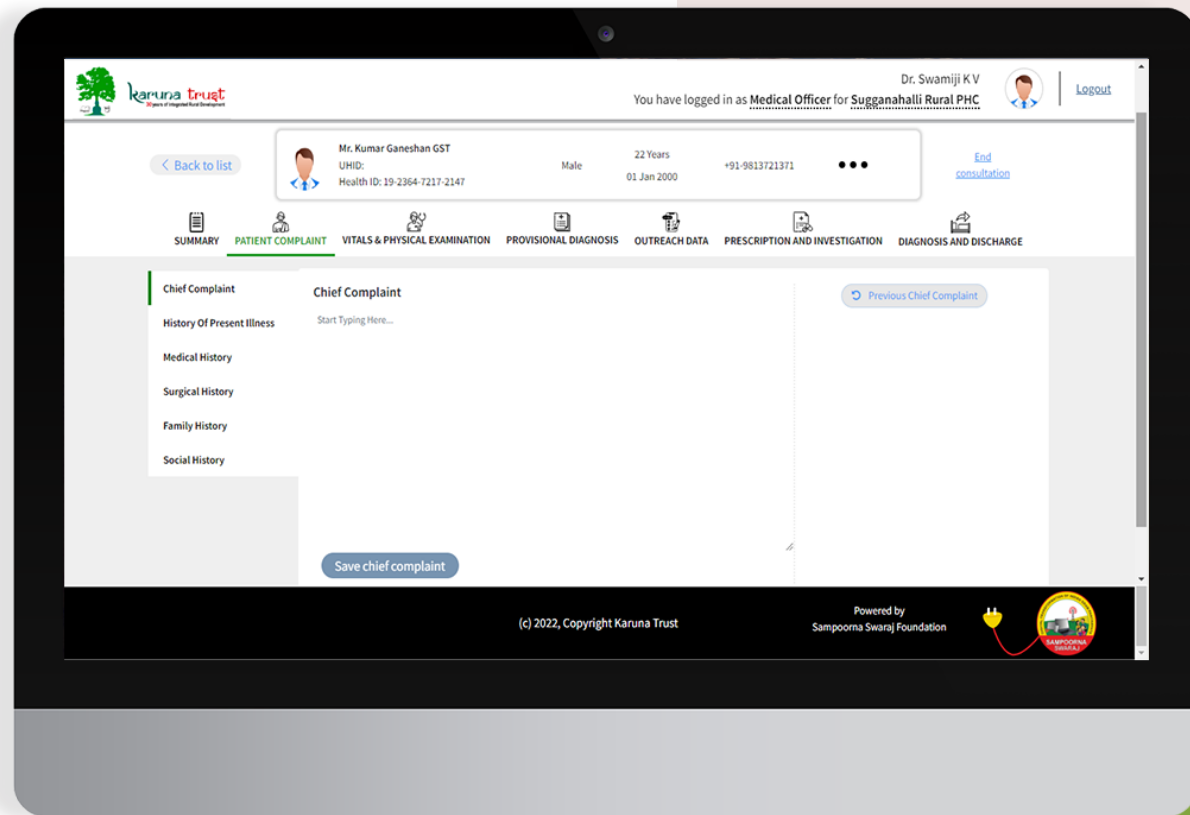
karuna trust
30 years of Integrated Rural Development

Dr. Swamiji K V
You have logged in as Medical Officer for Sugganahalli Rural PHC

Logout

< Back to list

Mr. Kumar Ganeshan GST
UHID:
Health ID: 19-2364-7217-2147

Male

22 Years
01 Jan 2000

+91-9813721371

End consultation

SUMMARY
PATIENT COMPLAINT
VITALS & PHYSICAL EXAMINATION
PROVISIONAL DIAGNOSIS
OUTREACH DATA
PRESCRIPTION AND INVESTIGATION
DIAGNOSIS AND DISCHARGE

Chief Complaint
History Of Present Illness
Medical History
Surgical History
Family History
Social History

Chief Complaint
Start Typing Here...

Previous Chief Complaint

Save chief complaint

(c) 2022, Copyright Karuna Trust

Powered by
Sampoorna Swaraj Foundation

SAMPOORNA SWARAJ